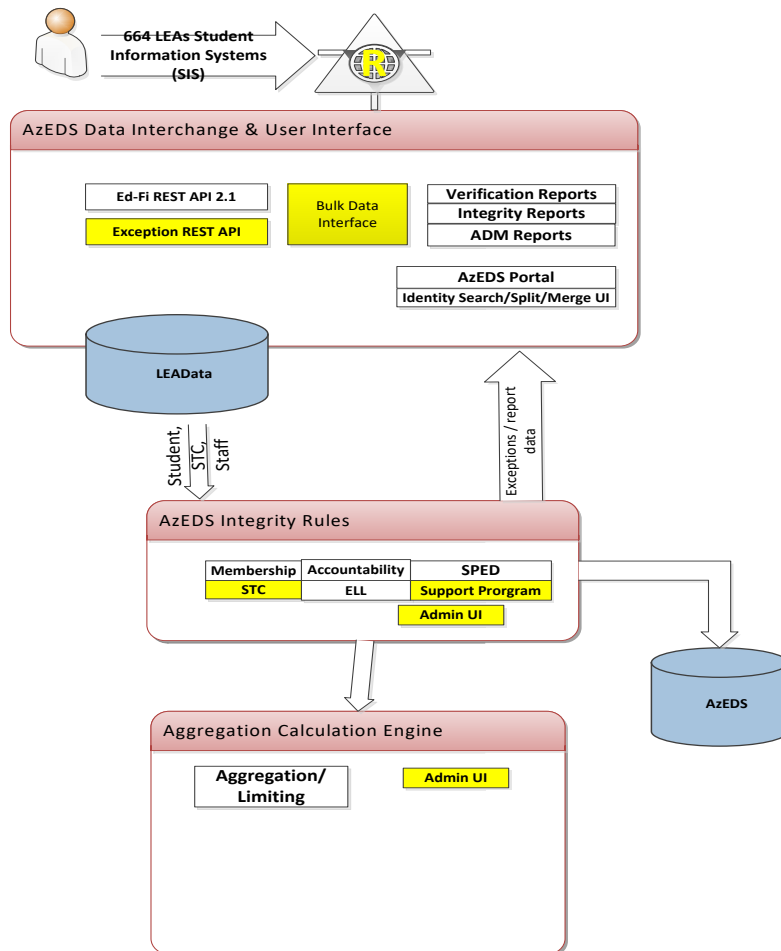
664 LEAs Student Information Systems (SIS)

R

AzEDS Data Interchange & User Interface

Ed-Fi REST API 2.1

Exception REST API

Bulk Data Interface

Verification Reports

Integrity Reports

ADM Reports

AzEDS Portal

Identity Search/Split/Merge UI

LEAData

Student, STC, Staff

Exceptions / report data

AzEDS Integrity Rules

| Membership | Accountability | SPED |
|---|---|---|
| STC | ELL | Support Program |

Admin UI

AzEDS

Aggregation Calculation Engine

Aggregation/ Limiting

Admin UI